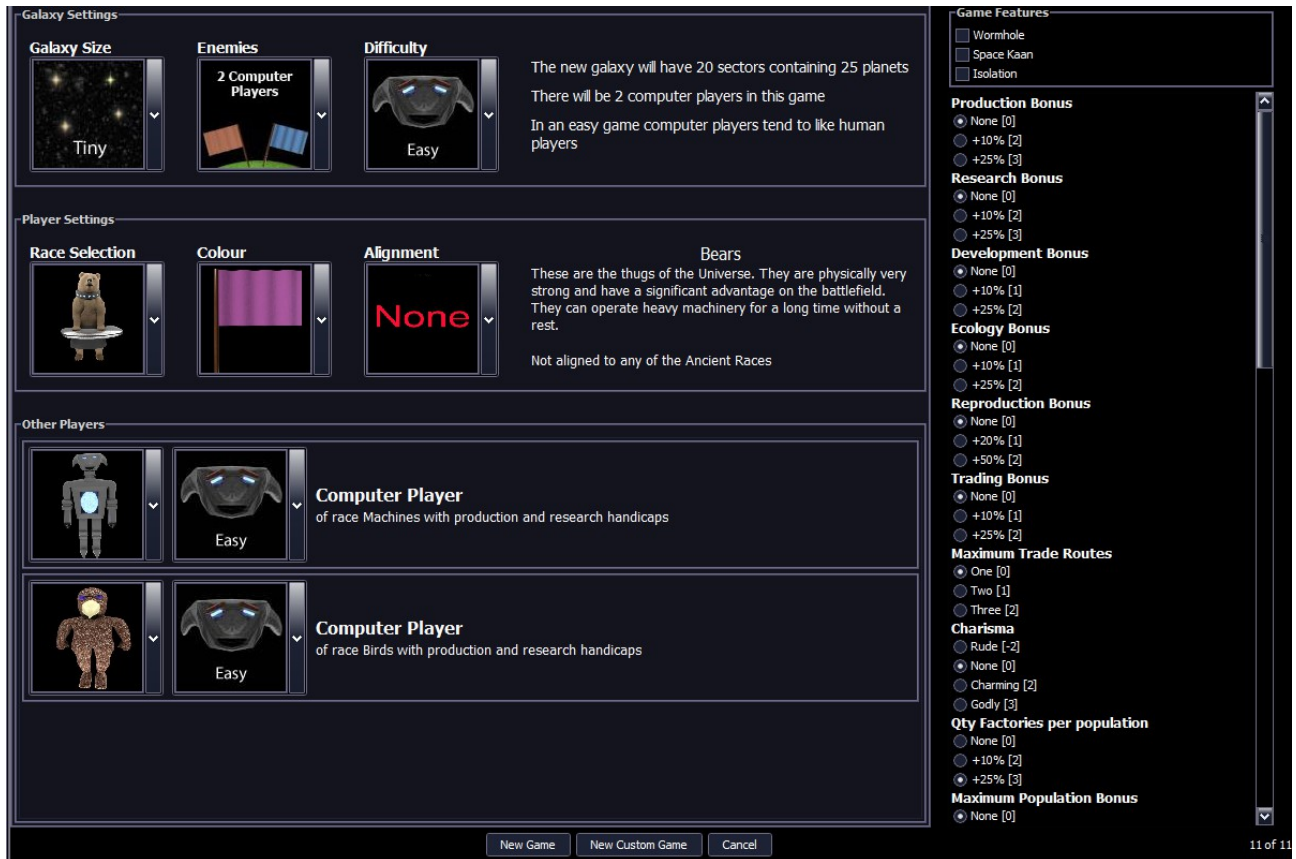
Galaxy Settings

Galaxy Size
Tiny

Enemies
2 Computer Players

Difficulty
Easy

The new galaxy will have 20 sectors containing 25 planets

There will be 2 computer players in this game

In an easy game computer players tend to like human players

Player Settings

Race Selection

Colour

Alignment
None

Bears
These are the thugs of the Universe. They are physically very strong and have a significant advantage on the battlefield. They can operate heavy machinery for a long time without a rest.

Not aligned to any of the Ancient Races

Other Players

Easy
Computer Player
of race Machines with production and research handicaps

Easy
Computer Player
of race Birds with production and research handicaps

Game Features
Wormhole
Space Kaan
Isolation

Production Bonus
None [0]
+10% [2]
+25% [3]
Research Bonus
None [0]
+10% [2]
+25% [3]
Development Bonus
None [0]
+10% [1]
+25% [2]
Ecology Bonus
None [0]
+10% [1]
+25% [2]
Reproduction Bonus
None [0]
+20% [1]
+50% [2]
Trading Bonus
None [0]
+10% [1]
+25% [2]
Maximum Trade Routes
One [0]
Two [1]
Three [2]
Charisma
Rude [-2]
None [0]
Charming [2]
Godly [3]
Qty Factories per population
None [0]
+10% [2]
+25% [3]
Maximum Population Bonus
None [0]

New Game
New Custom Game
Cancel

11 of 11